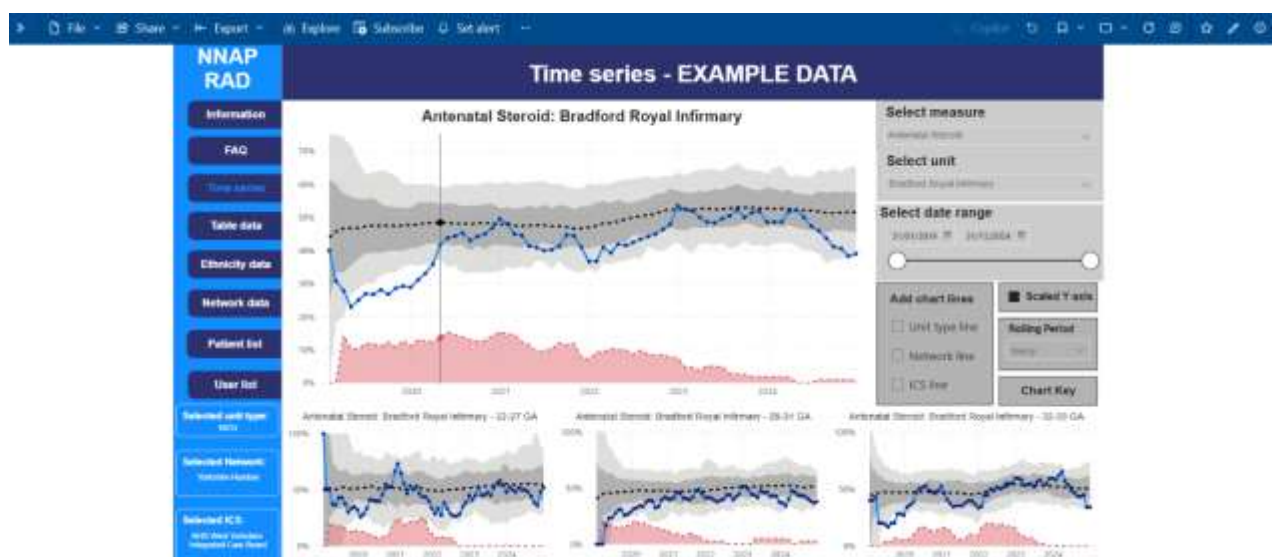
File Share Export Explore Subscribe Set alert ···

NNAP RAD

Time series - EXAMPLE DATA

Information
FAQ
Time series
Table data
Ethnicity data
Network data
Patient list
User list

Selected unit type:
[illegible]

Selected Network:
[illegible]

Selected ICS:
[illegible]

Antenatal Steroid: Bradford Royal Infirmary

70%
60%
50%
40%
30%
20%
10%
0%
2020
2021
2022
2023
2024

Select measure
Antenatal Steroid

Select unit
Bradford Royal Infirmary

Select date range
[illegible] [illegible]

Add chart lines
Unit type line
Network line
ICS line

Scaled Y axis

Rolling Period
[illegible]

Chart Key

Antenatal Steroid: Bradford Royal Infirmary - 22-27 GA
100%
50%
0%
2020 2021 2022 2023 2024

Antenatal Steroid: Bradford Royal Infirmary - 28-31 GA
100%
50%
0%
2020 2021 2022 2023 2024

Antenatal Steroid: Bradford Royal Infirmary - 32-33 GA
100%
50%
0%
2020 2021 2022 2023 2024